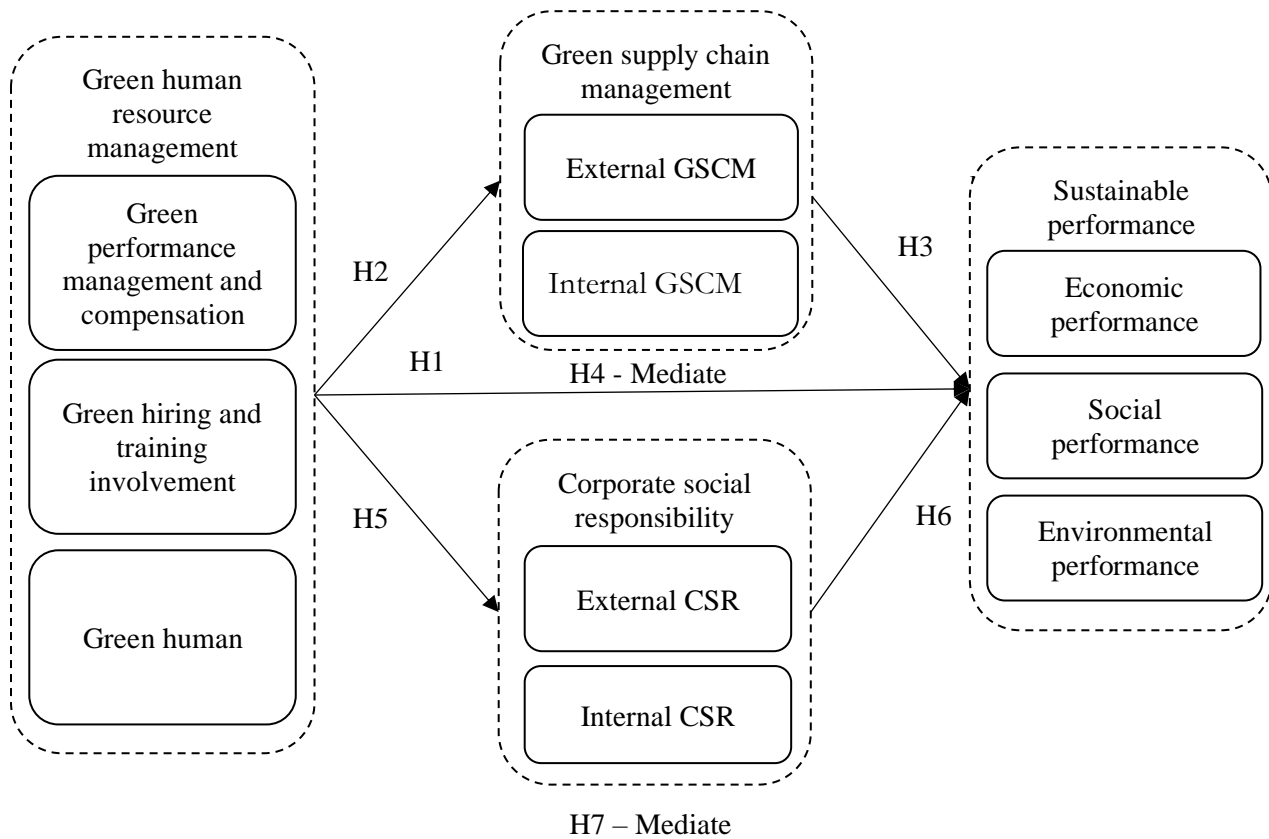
Green human resource management

Green performance management and compensation

Green hiring and training involvement

Green human

H2

H1

H5

Green supply chain management

External GSCM

Internal GSCM

H4 - Mediate

Corporate social responsibility

External CSR

Internal CSR

H7 – Mediate

H3

H6

Sustainable performance

Economic performance

Social performance

Environmental performance